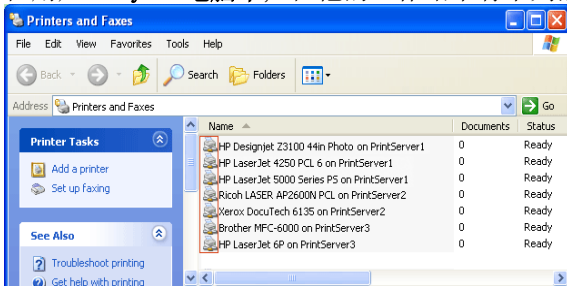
Printers and Faxes

File Edit View Favorites Tools Help

Back Search Folders

Address Printers and Faxes Go

Printer Tasks

Add a printer

Set up faxing

See Also

Troubleshoot printing

Get help with printing

| Name | Documents | Status |
|---|---|---|
| HP Designjet Z3100 44in Photo on PrintServer1 | 0 | Ready |
| HP LaserJet 4250 PCL 6 on PrintServer1 | 0 | Ready |
| HP LaserJet 5000 Series PS on PrintServer1 | 0 | Ready |
| Ricoh LASER AP2600N PCL on PrintServer2 | 0 | Ready |
| Xerox DocuTech 6135 on PrintServer2 | 0 | Ready |
| Brother MFC-6000 on PrintServer3 | 0 | Ready |
| HP LaserJet 6P on PrintServer3 | 0 | Ready |